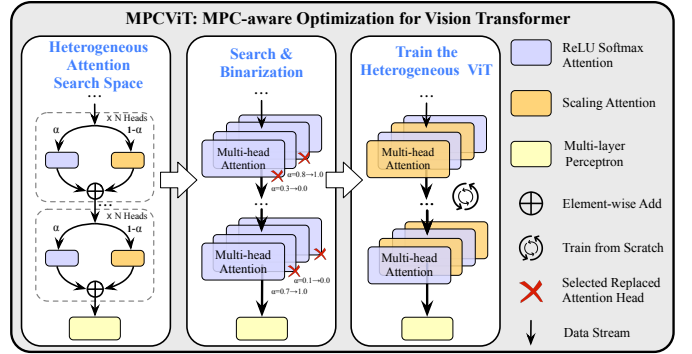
MPCViT: MPC-aware Optimization for Vision Transformer

Heterogeneous Attention Search Space

...

x N Heads

α

1-α

...

x N Heads

α

1-α

Search & Binarization

...

Multi-head Attention

α=0.8→1.0

α=0.3→0.0

...

Multi-head Attention

α=0.1→0.0

α=0.7→1.0

Train the Heterogeneous ViT

...

Multi-head Attention

...

Multi-head Attention

ReLU Softmax Attention

Scaling Attention

Multi-layer Perceptron

Element-wise Add

Train from Scratch

Selected Replaced Attention Head

Data Stream